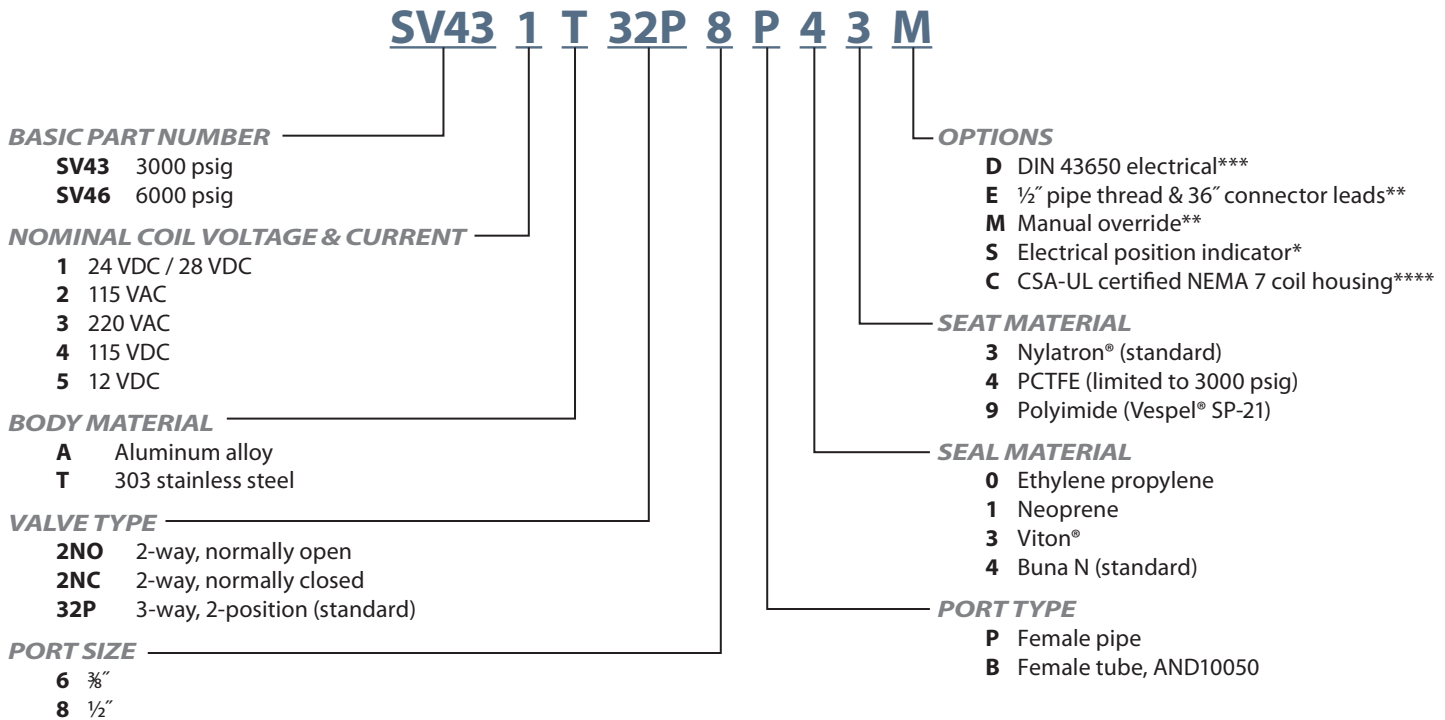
SV43 1 T 32P 8 P 4 3 M

BASIC PART NUMBER
SV43 3000 psig
SV46 6000 psig

NOMINAL COIL VOLTAGE & CURRENT
1 24 VDC / 28 VDC
2 115 VAC
3 220 VAC
4 115 VDC
5 12 VDC

BODY MATERIAL
A Aluminum alloy
T 303 stainless steel

VALVE TYPE
2NO 2-way, normally open
2NC 2-way, normally closed
32P 3-way, 2-position (standard)

PORT SIZE
6 ⅜″
8 ½″

OPTIONS
D DIN 43650 electrical***
E ½″ pipe thread & 36″ connector leads**
M Manual override**
S Electrical position indicator*
C CSA-UL certified NEMA 7 coil housing****

SEAT MATERIAL
3 Nylatron® (standard)
4 PCTFE (limited to 3000 psig)
9 Polyimide (Vespel® SP-21)

SEAL MATERIAL
0 Ethylene propylene
1 Neoprene
3 Viton®
4 Buna N (standard)

PORT TYPE
P Female pipe
B Female tube, AND10050